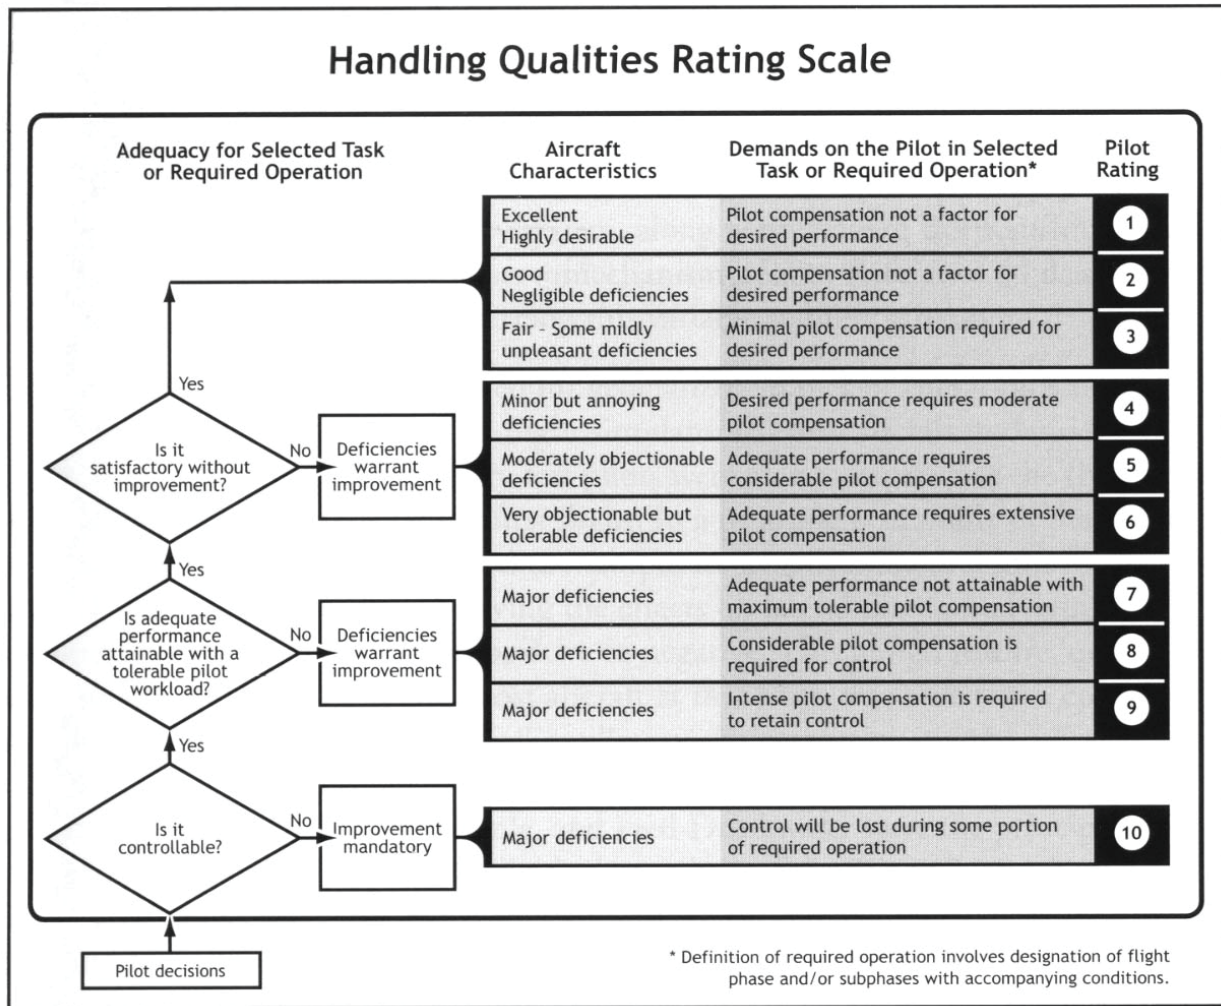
Handling Qualities Rating Scale

Adequacy for Selected Task or Required Operation

| Aircraft Characteristics | Demands on the Pilot in Selected Task or Required Operation* | Pilot Rating |
|---|---|---|
| Excellent Highly desirable | Pilot compensation not a factor for desired performance | 1 |
| Good Negligible deficiencies | Pilot compensation not a factor for desired performance | 2 |
| Fair - Some mildly unpleasant deficiencies | Minimal pilot compensation required for desired performance | 3 |
| Minor but annoying deficiencies | Desired performance requires moderate pilot compensation | 4 |
| Moderately objectionable deficiencies | Adequate performance requires considerable pilot compensation | 5 |
| Very objectionable but tolerable deficiencies | Adequate performance requires extensive pilot compensation | 6 |
| Major deficiencies | Adequate performance not attainable with maximum tolerable pilot compensation | 7 |
| Major deficiencies | Considerable pilot compensation is required for control | 8 |
| Major deficiencies | Intense pilot compensation is required to retain control | 9 |
| Major deficiencies | Control will be lost during some portion of required operation | 10 |

Yes
Is it satisfactory without improvement?
No
Deficiencies warrant improvement

Yes
Is adequate performance attainable with a tolerable pilot workload?
No
Deficiencies warrant improvement

Yes
Is it controllable?
No
Improvement mandatory

Pilot decisions

* Definition of required operation involves designation of flight phase and/or subphases with accompanying conditions.